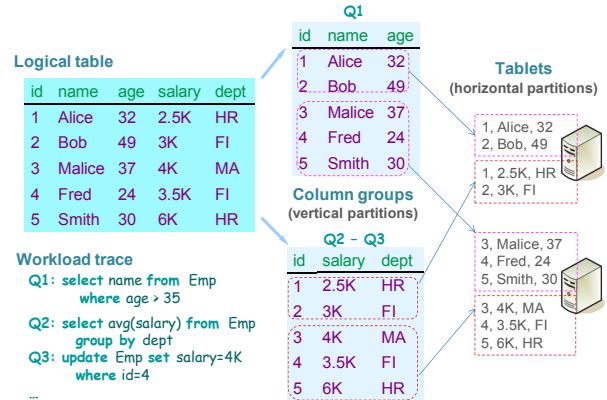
Logical table

| id | name | age | salary | dept |
|---|---|---|---|---|
| 1 | Alice | 32 | 2.5K | HR |
| 2 | Bob | 49 | 3K | FI |
| 3 | Malice | 37 | 4K | MA |
| 4 | Fred | 24 | 3.5K | FI |
| 5 | Smith | 30 | 6K | HR |

Workload trace

Q1: select name from Emp where age > 35

Q2: select avg(salary) from Emp group by dept

Q3: update Emp set salary=4K where id=4

...

Q1

| id | name | age |
|---|---|---|
| 1 | Alice | 32 |
| 2 | Bob | 49 |
| 3 | Malice | 37 |
| 4 | Fred | 24 |
| 5 | Smith | 30 |

Column groups (vertical partitions)

Q2 – Q3

| id | salary | dept |
|---|---|---|
| 1 | 2.5K | HR |
| 2 | 3K | FI |
| 3 | 4K | MA |
| 4 | 3.5K | FI |
| 5 | 6K | HR |

Tablets (horizontal partitions)

1, Alice, 32
2, Bob, 49

1, 2.5K, HR
2, 3K, FI

3, Malice, 37
4, Fred, 24
5, Smith, 30

3, 4K, MA
4, 3.5K, FI
5, 6K, HR